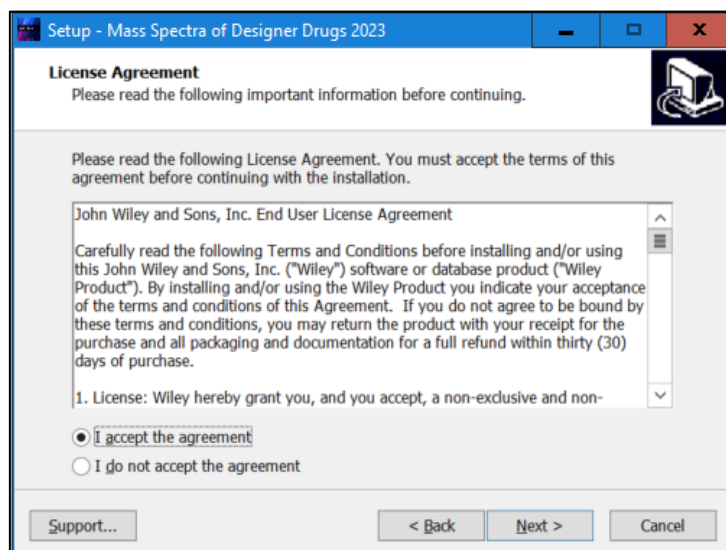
Setup - Mass Spectra of Designer Drugs 2023

License Agreement
Please read the following important information before continuing.

Please read the following License Agreement. You must accept the terms of this agreement before continuing with the installation.

John Wiley and Sons, Inc. End User License Agreement

Carefully read the following Terms and Conditions before installing and/or using this John Wiley and Sons, Inc. ("Wiley") software or database product ("Wiley Product"). By installing and/or using the Wiley Product you indicate your acceptance of the terms and conditions of this Agreement. If you do not agree to be bound by these terms and conditions, you may return the product with your receipt for the purchase and all packaging and documentation for a full refund within thirty (30) days of purchase.

1. License: Wiley hereby grant you, and you accept, a non-exclusive and non-

I accept the agreement
I do not accept the agreement

Support...
< Back
Next >
Cancel